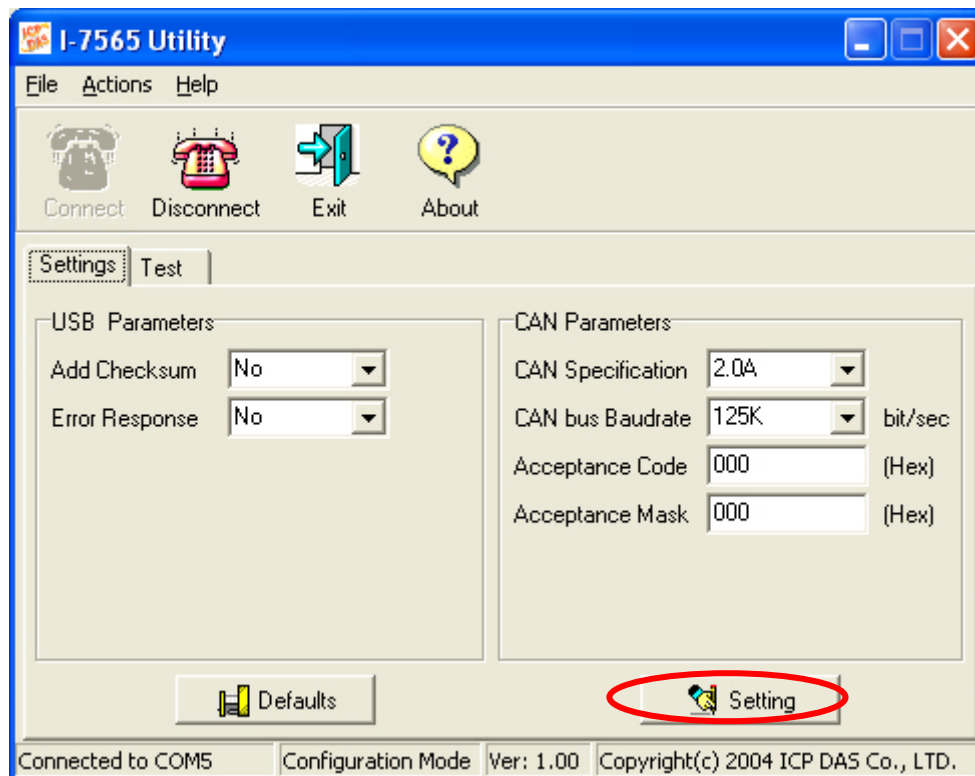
I-7565 Utility

File Actions Help

Connect Disconnect Exit About

Settings Test

USB Parameters

Add Checksum No

Error Response No

CAN Parameters

CAN Specification 2.0A

CAN bus Baudrate 125K bit/sec

Acceptance Code 000 (Hex)

Acceptance Mask 000 (Hex)

Defaults

Setting

Connected to COM5 | Configuration Mode | Ver: 1.00 | Copyright(c) 2004 ICP DAS Co., LTD.